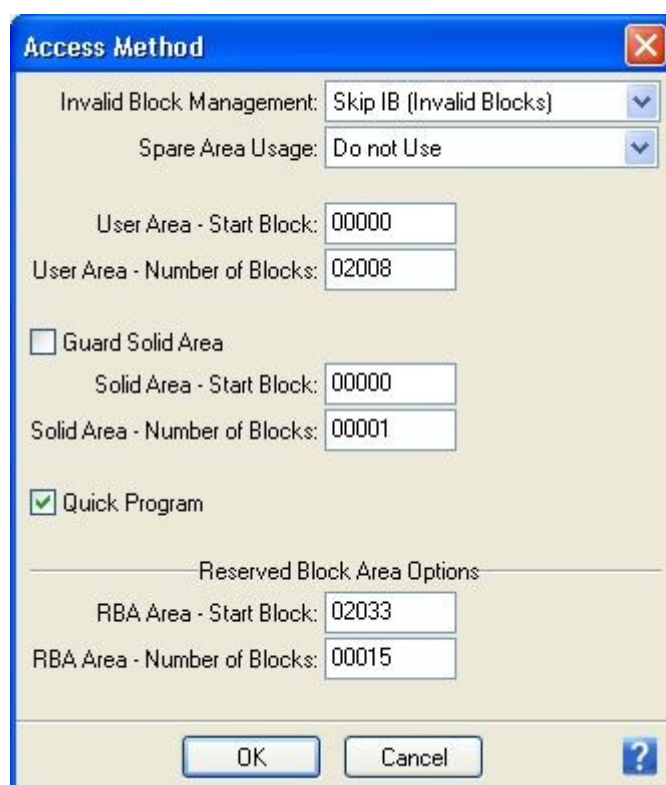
Access Method

Invalid Block Management: Skip IB (Invalid Blocks)

Spare Area Usage: Do not Use

User Area - Start Block: 00000

User Area - Number of Blocks: 02008

Guard Solid Area

Solid Area - Start Block: 00000

Solid Area - Number of Blocks: 00001

Quick Program

Reserved Block Area Options

RBA Area - Start Block: 02033

RBA Area - Number of Blocks: 00015

OK Cancel ?